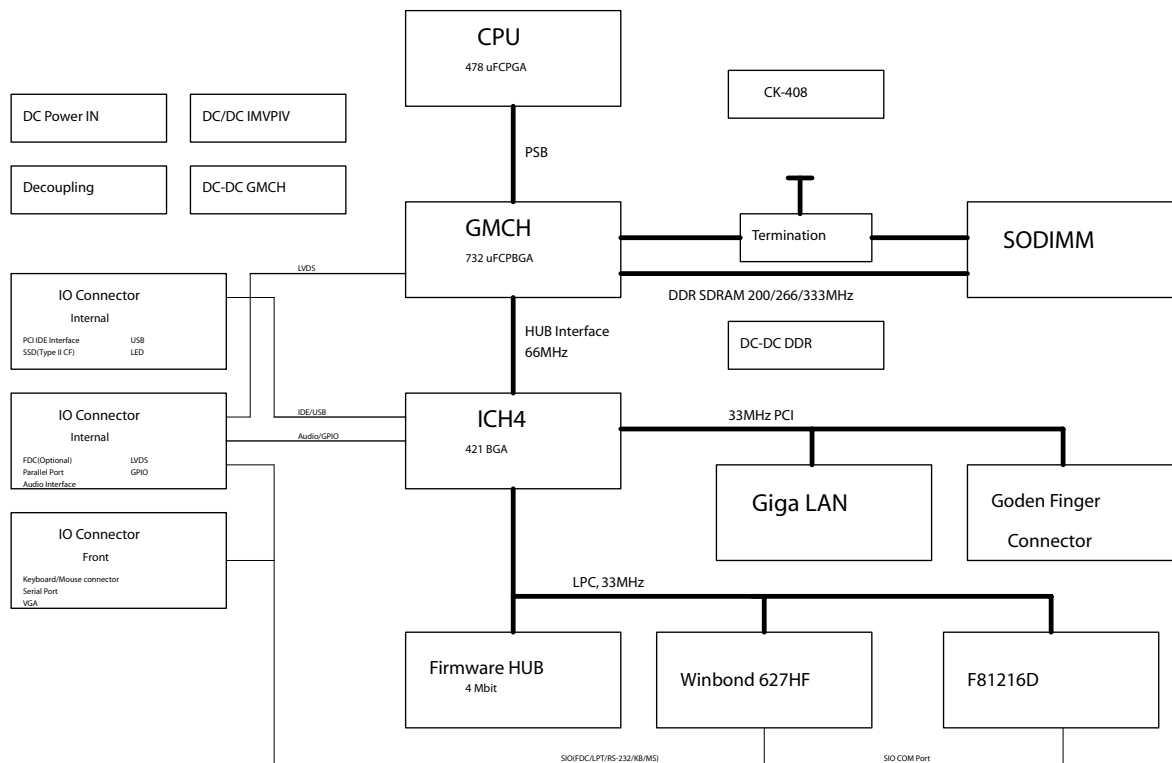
CPU
478 uFCPGA

CK-408

DC Power IN

DC/DC IMVPIV

Decoupling

DC-DC GMCH

PSB

GMCH
732 uFCPBGA

Termination

SODIMM

LVDS

IO Connector
Internal
PCI IDE Interface
SSD(Type II CF)
USB
LED

DDR SDRAM 200/266/333MHz

HUB Interface
66MHz

DC-DC DDR

IO Connector
Internal
FDC(Optional)
Parallel Port
Audio Interface
LVDS
GPIO

IDE/USB

Audio/GPIO

ICH4
421 BGA

33MHz PCI

Giga LAN

Goden Finger
Connector

IO Connector
Front
Keyboard/Mouse connector
Serial Port
VGA

LPC, 33MHz

Firmware HUB
4 Mbit

Winbond 627HF

F81216D

SIO(FDC/LPT/RS-232/KB/MS)

SIO COM Port